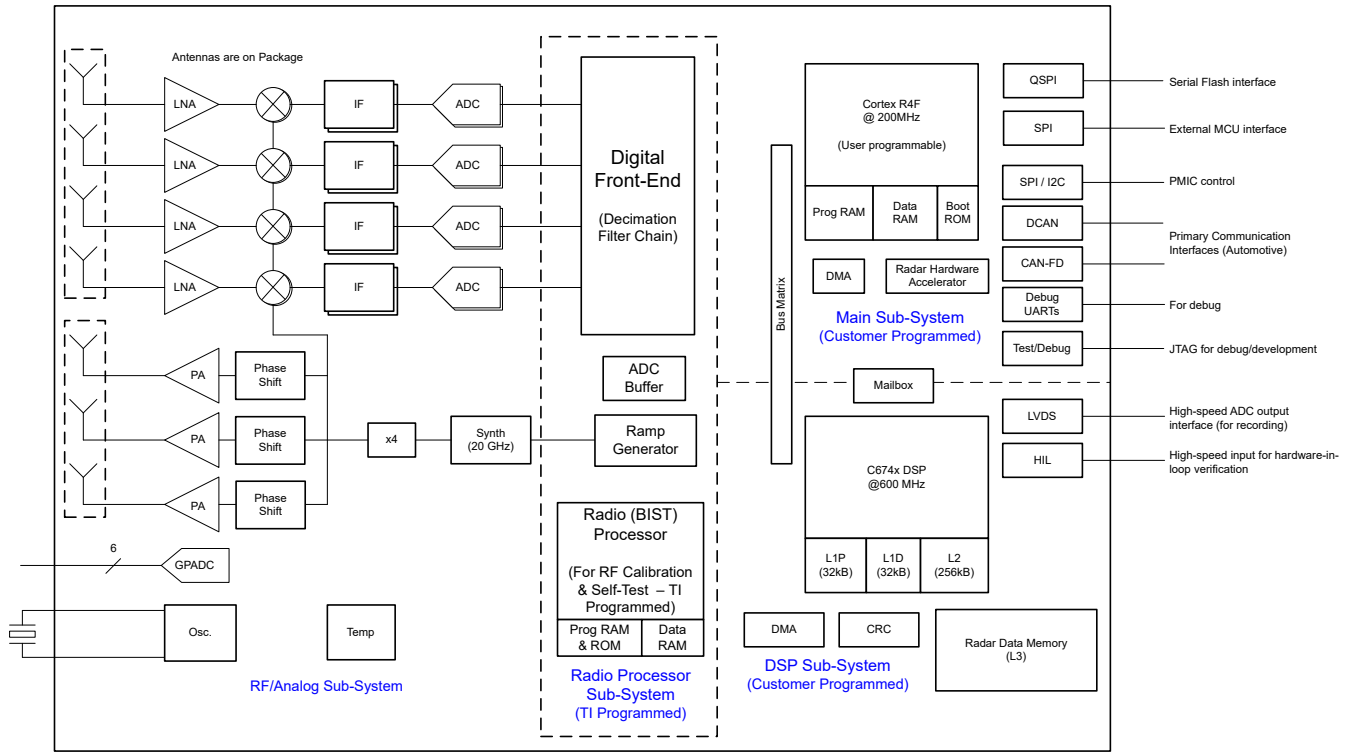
Antennas are on Package

LNA
LNA
LNA
LNA

IF
IF
IF
IF

ADC
ADC
ADC
ADC

Digital Front-End

(Decimation Filter Chain)

PA
PA
PA

Phase Shift
Phase Shift
Phase Shift

x4

Synth (20 GHz)

ADC Buffer

Ramp Generator

6

GPADC

Osc.

Temp

RF/Analog Sub-System

Radio (BIST) Processor

(For RF Calibration & Self-Test – TI Programmed)

Prog RAM & ROM

Data RAM

Radio Processor Sub-System (TI Programmed)

Bus Matrix

Cortex R4F @ 200MHz

(User programmable)

Prog RAM

Data RAM

Boot ROM

DMA

Radar Hardware Accelerator

Main Sub-System (Customer Programmed)

Mailbox

C674x DSP @600 MHz

L1P (32kB)

L1D (32kB)

L2 (256kB)

DMA

CRC

Radar Data Memory (L3)

DSP Sub-System (Customer Programmed)

QSPI
SPI
SPI / I2C
DCAN
CAN-FD
Debug UARTs
Test/Debug
LVDS
HIL

Serial Flash interface
External MCU interface
PMIC control
Primary Communication Interfaces (Automotive)
For debug
JTAG for debug/development
High-speed ADC output interface (for recording)
High-speed input for hardware-in-loop verification